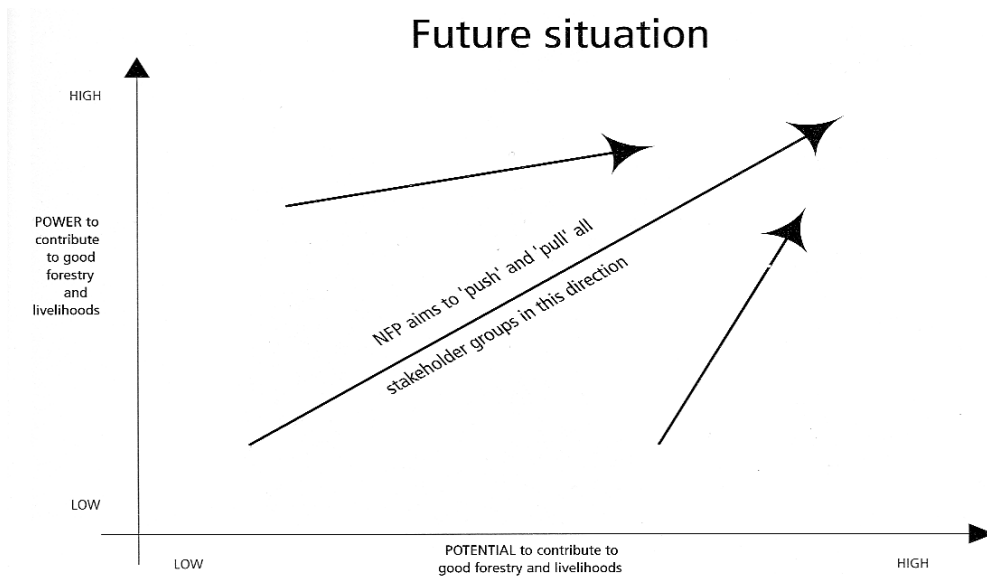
Future situation

HIGH

POWER to contribute to good forestry and livelihoods

LOW

NFP aims to 'push' and 'pull' all stakeholder groups in this direction

LOW

POTENTIAL to contribute to good forestry and livelihoods

HIGH